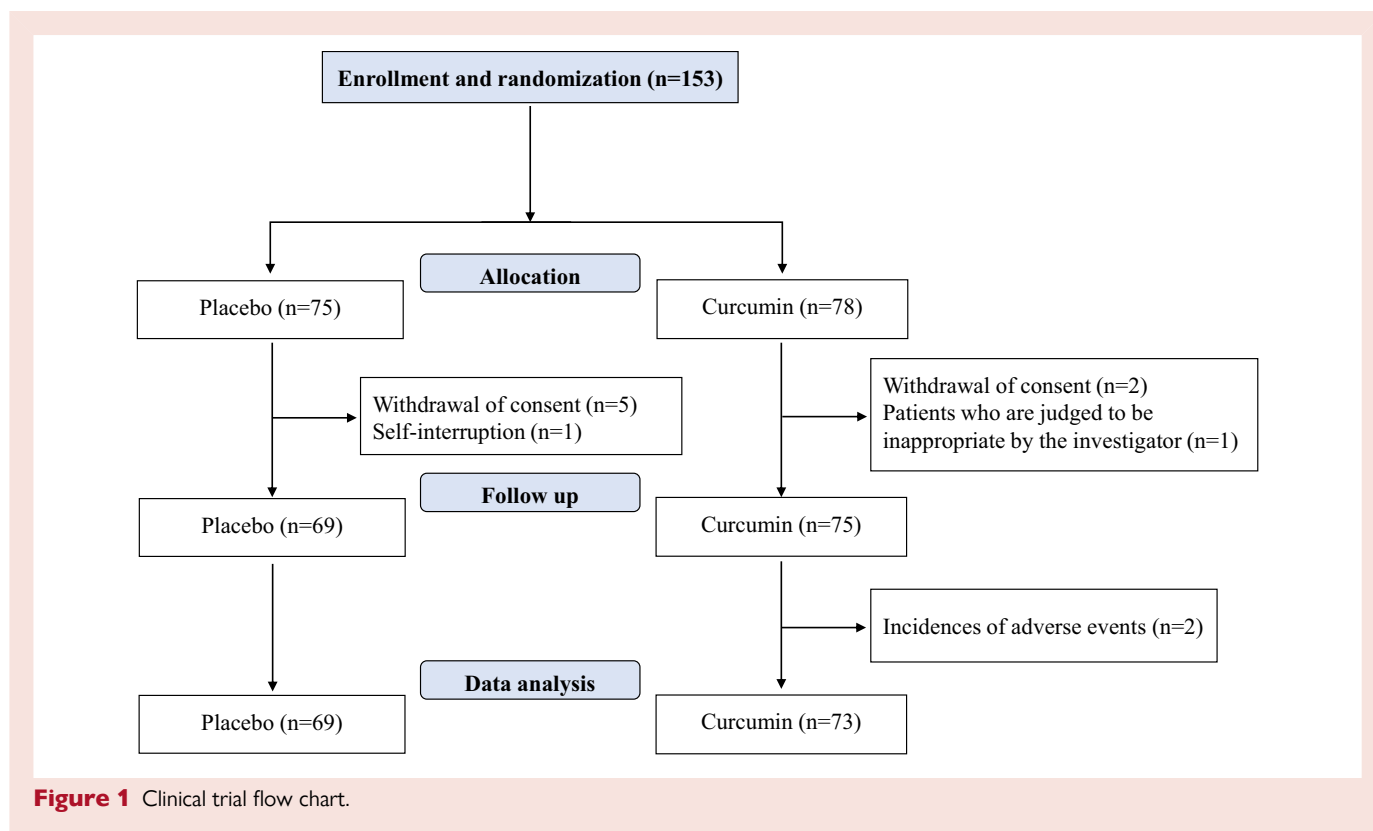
Enrollment and randomization (n=153)

Allocation

Placebo (n=75)

Curcumin (n=78)

Withdrawal of consent (n=5)
Self-interruption (n=1)

Withdrawal of consent (n=2)
Patients who are judged to be inappropriate by the investigator (n=1)

Follow up

Placebo (n=69)

Curcumin (n=75)

Incidences of adverse events (n=2)

Data analysis

Placebo (n=69)

Curcumin (n=73)

Figure 1 Clinical trial flow chart.